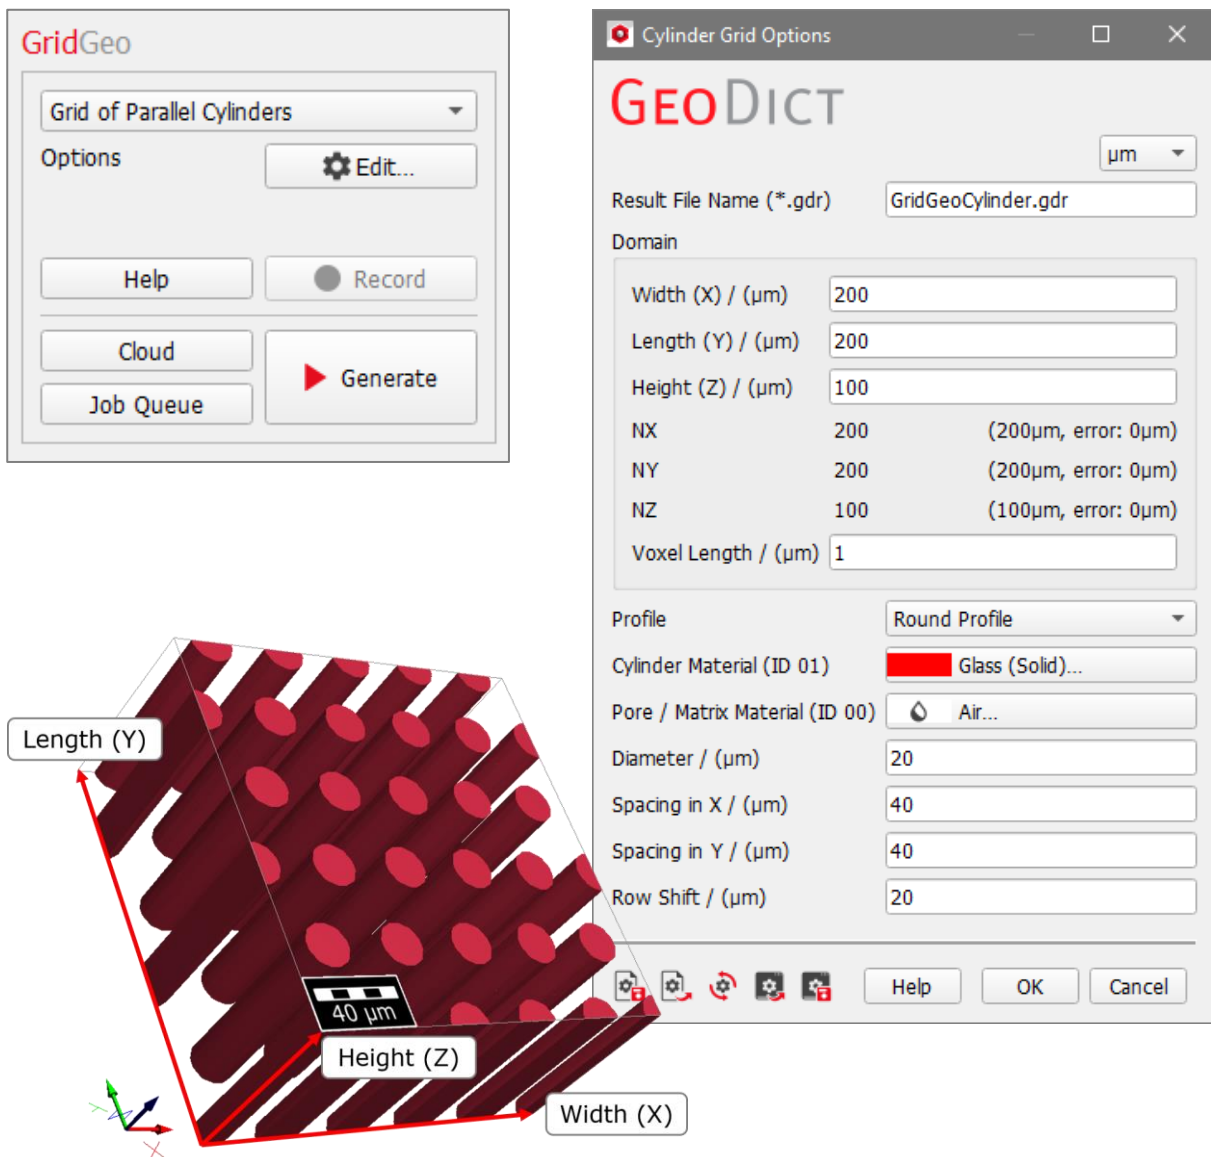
GridGeo

Grid of Parallel Cylinders

Options

Edit...

Help

Record

Cloud

Job Queue

Generate

Cylinder Grid Options

GeoDict

µm

Result File Name (*.gdr) GridGeoCylinder.gdr

Domain

Width (X) / (µm) 200

Length (Y) / (µm) 200

Height (Z) / (µm) 100

NX 200 (200µm, error: 0µm)

NY 200 (200µm, error: 0µm)

NZ 100 (100µm, error: 0µm)

Voxel Length / (µm) 1

Profile Round Profile

Cylinder Material (ID 01) Glass (Solid)...

Pore / Matrix Material (ID 00) Air...

Diameter / (µm) 20

Spacing in X / (µm) 40

Spacing in Y / (µm) 40

Row Shift / (µm) 20

Help OK Cancel

Length (Y)

40 µm

Height (Z)

Width (X)